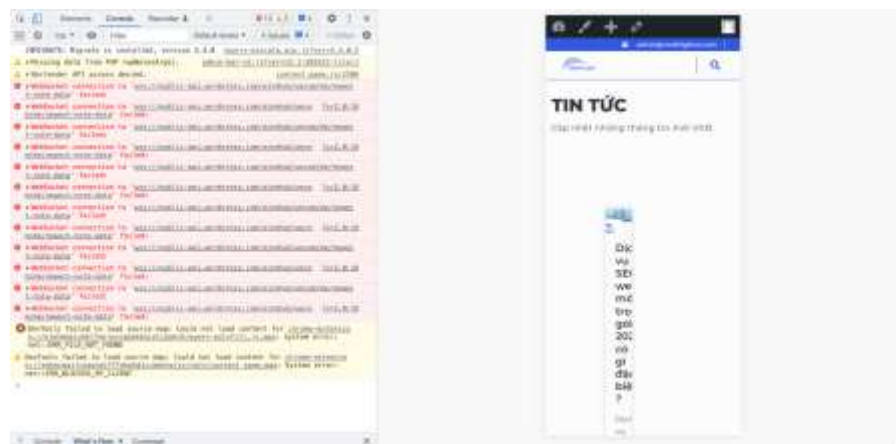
Elements Console Recorder

Default levels

WebSocket connection to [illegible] failed

WebSocket connection to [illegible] failed

WebSocket connection to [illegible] failed

WebSocket connection to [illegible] failed

WebSocket connection to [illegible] failed

WebSocket connection to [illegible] failed

WebSocket connection to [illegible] failed

WebSocket connection to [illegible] failed

WebSocket connection to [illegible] failed

WebSocket connection to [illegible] failed

WebSocket connection to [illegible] failed

WebSocket connection to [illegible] failed

DevTools failed to load source map: Could not load content for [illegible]

DevTools failed to load source map: Could not load content for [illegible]

Console What's New

TIN TỨC

Cập nhật những thông tin mới nhất

Dịch vụ SEO web mới trọn gói 202 có gì đặc biệt ?